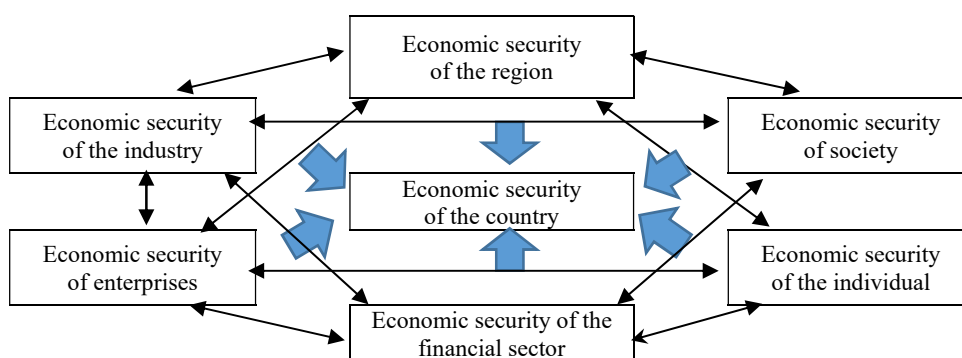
Economic security of the region

Economic security of the industry

Economic security of society

Economic security of the country

Economic security of enterprises

Economic security of the individual

Economic security of the financial sector